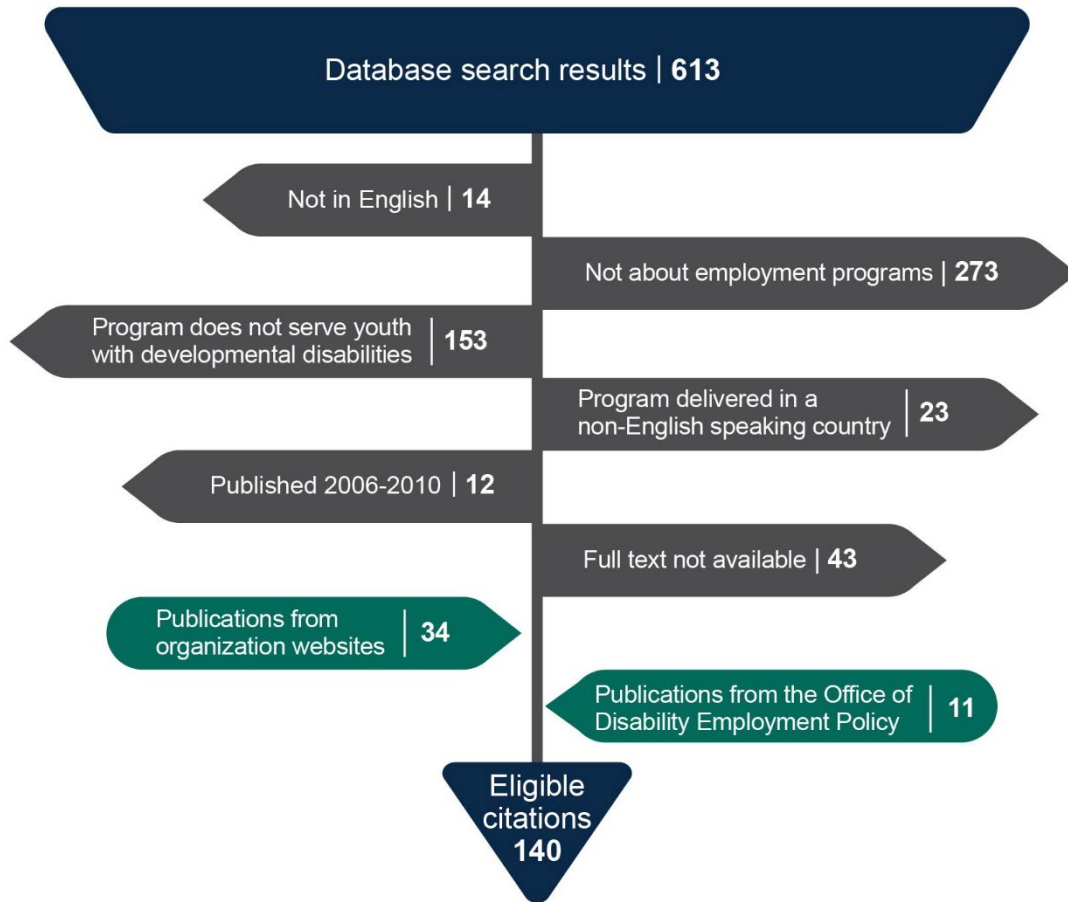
Database search results | 613

Not in English | 14

Not about employment programs | 273

Program does not serve youth with developmental disabilities | 153

Program delivered in a non-English speaking country | 23

Published 2006-2010 | 12

Full text not available | 43

Publications from organization websites | 34

Publications from the Office of Disability Employment Policy | 11

Eligible citations 140